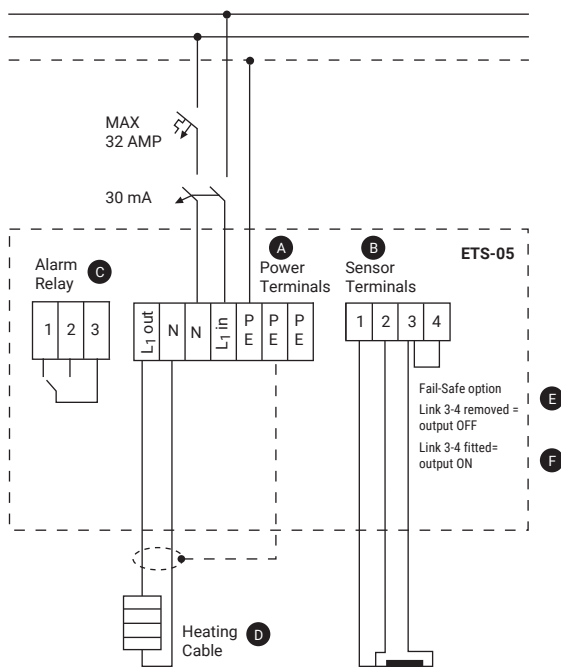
MAX
32 AMP

30 mA

Alarm Relay C

A Power Terminals

B Sensor Terminals

ETS-05

1 2 3

$L_1$ out N N $L_1$ in PE PE PE

1 2 3 4

Fail-Safe option
Link 3-4 removed = output OFF E
Link 3-4 fitted= output ON F

Heating Cable D